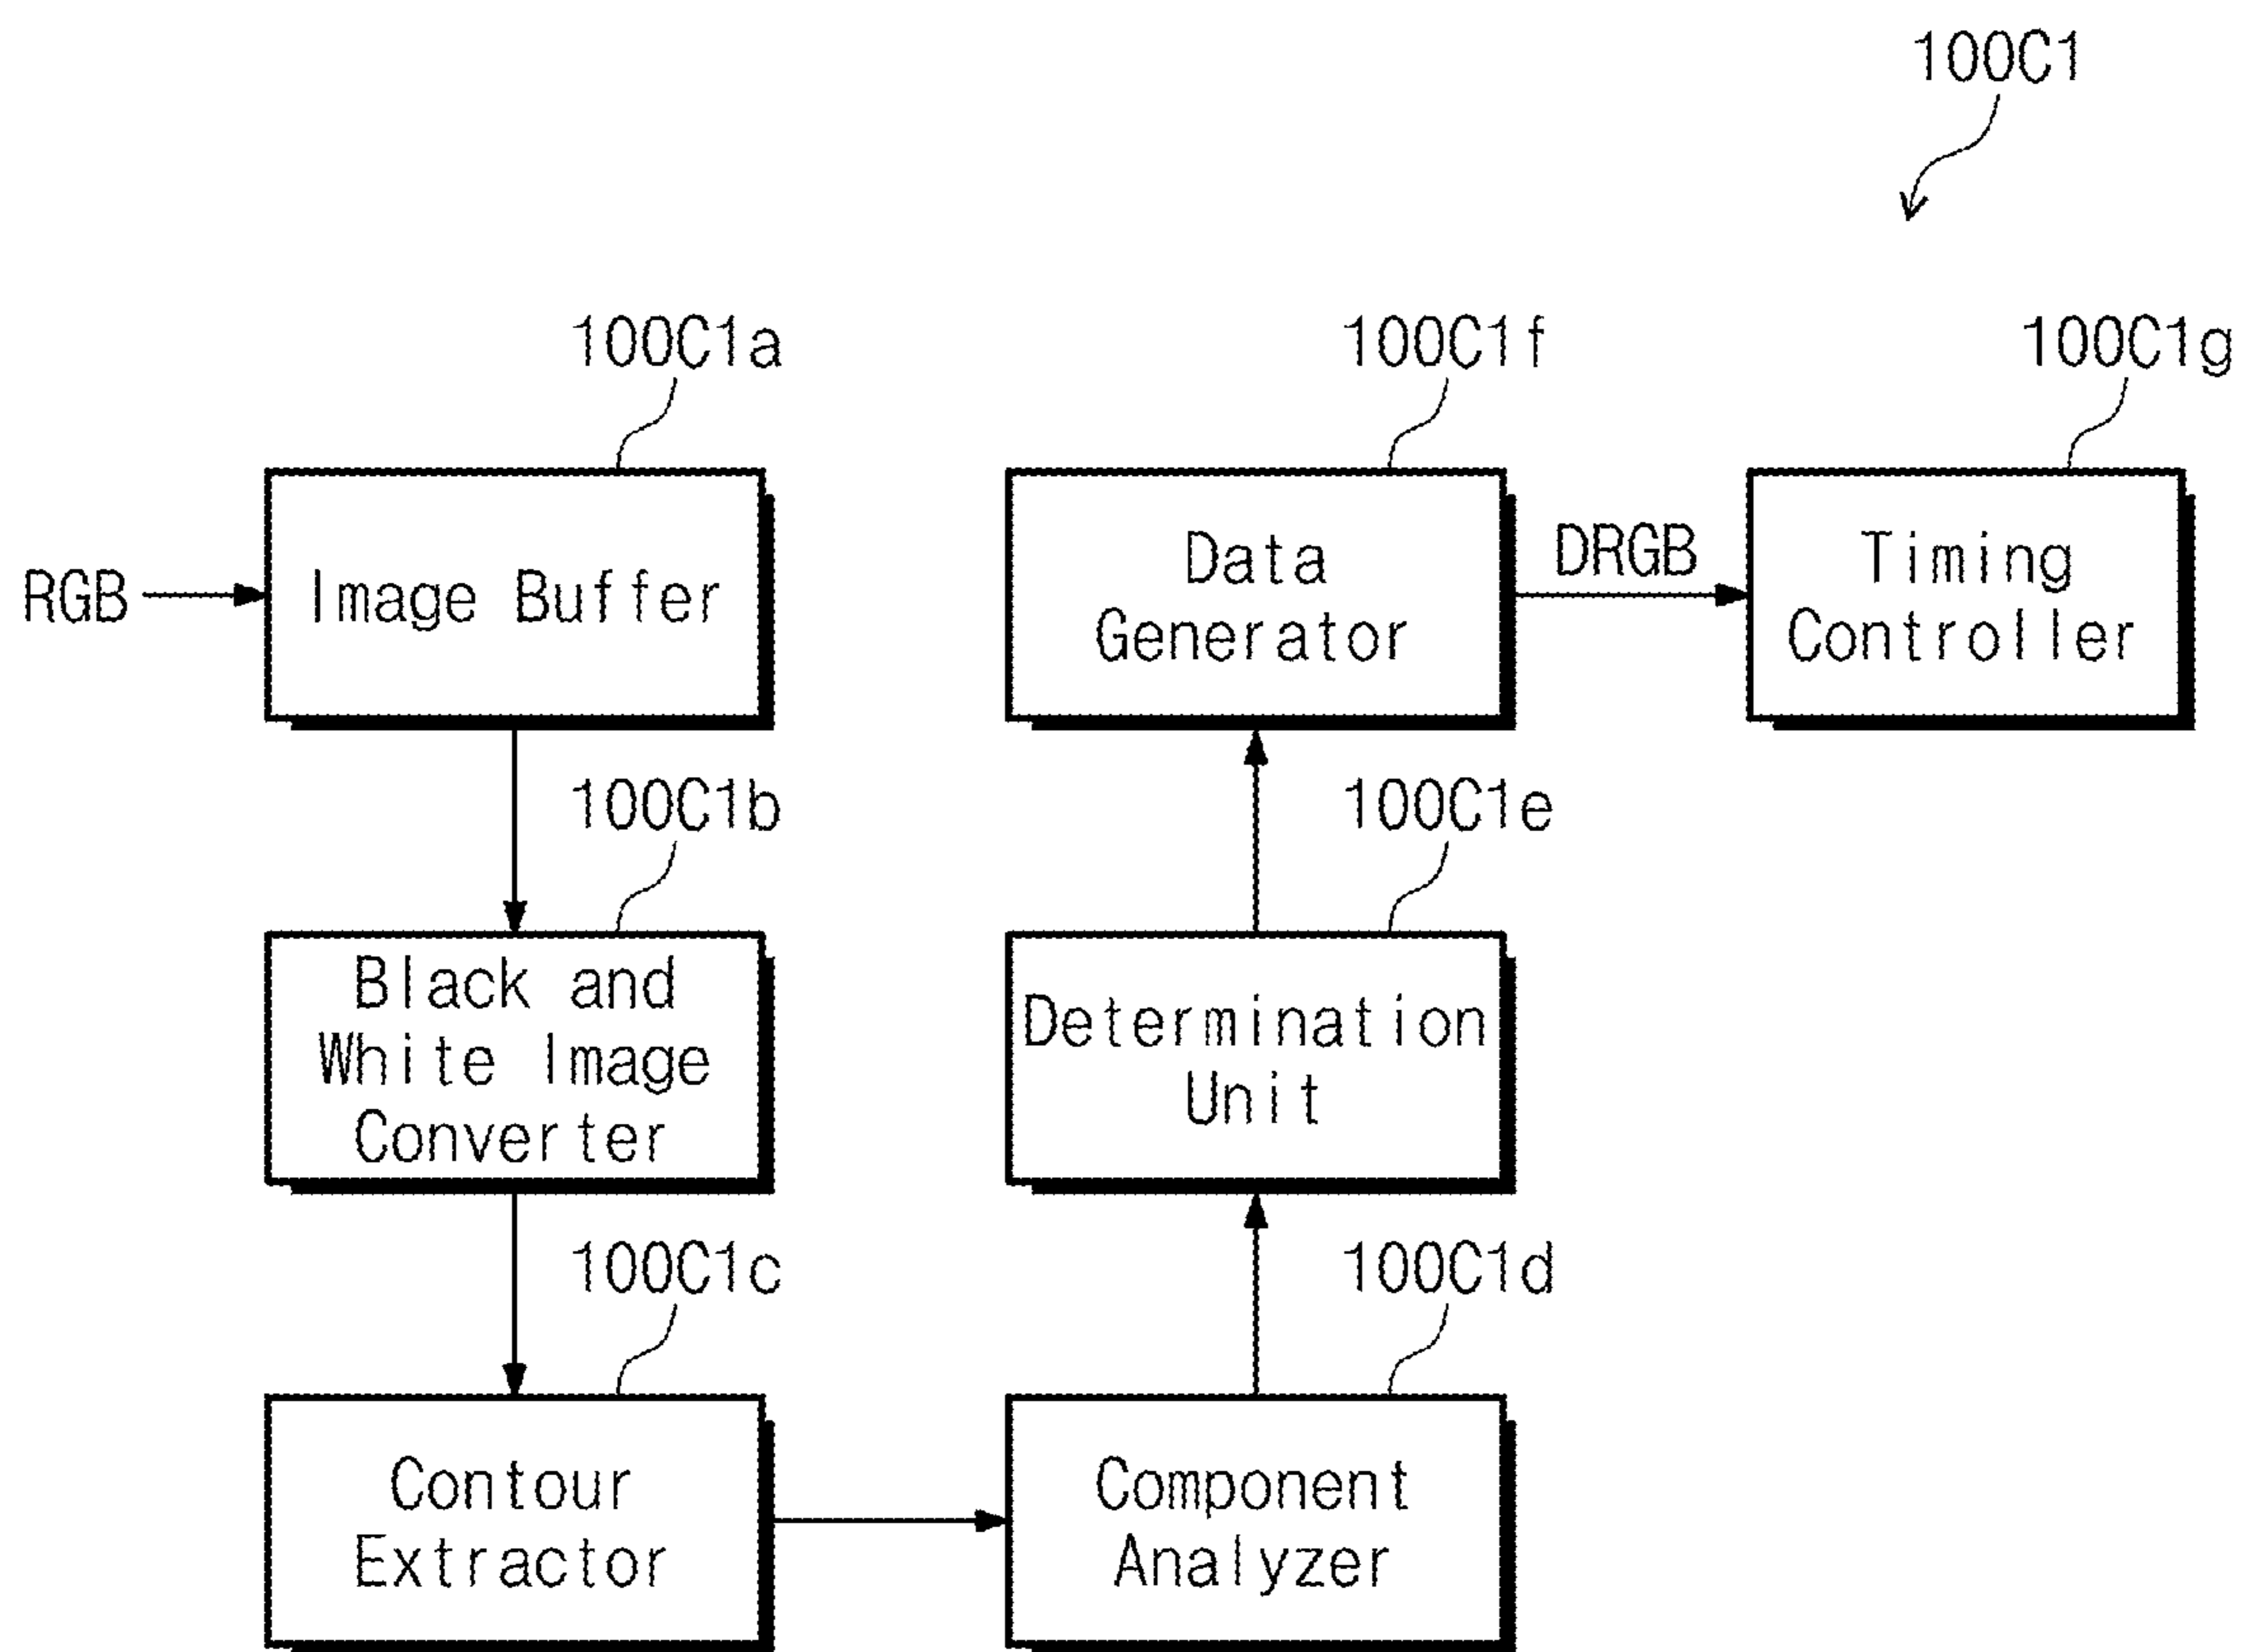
100C1

100C1a

RGB

Image Buffer

100C1b

Black and White Image Converter

100C1c

Contour Extractor

100C1f

Data Generator

DRGB

100C1g

Timing Controller

100C1e

Determination Unit

100C1d

Component Analyzer